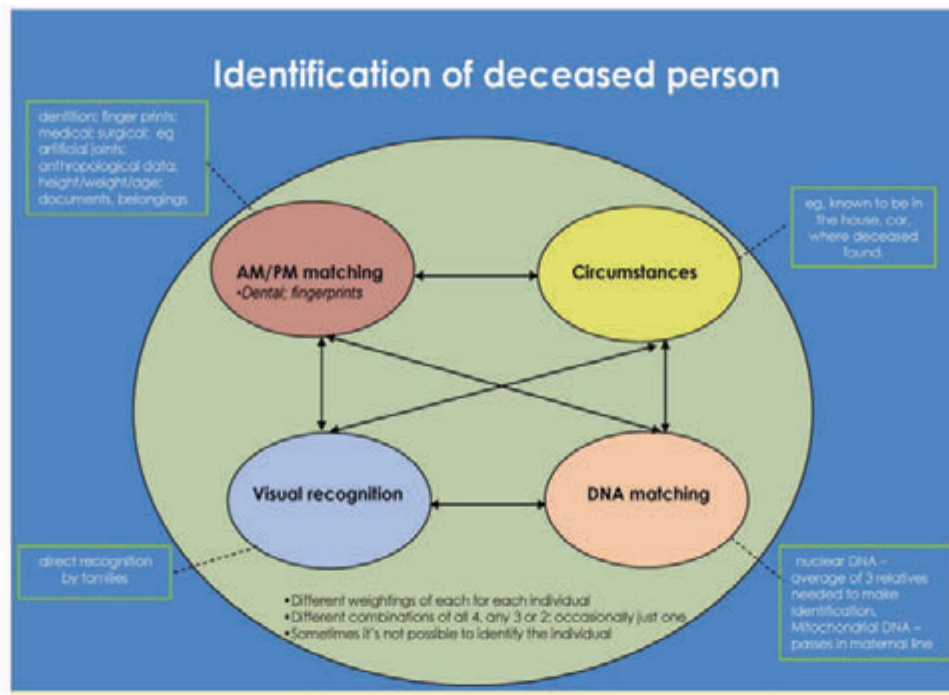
Identification of deceased person

dentition; finger prints; medical; surgical; eg artificial joints; anthropological data; height/weight/age; documents, belongings

eg. known to be in the house, car, where deceased found.

AM/PM matching
•Dental; fingerprints

Circumstances

Visual recognition

DNA matching

direct recognition by families

nuclear DNA – average of 3 relatives needed to make identification. Mitochondrial DNA – passes in maternal line

•Different weightings of each for each individual
•Different combinations of all 4, any 3 or 2; occasionally just one
•Sometimes it's not possible to identify the individual